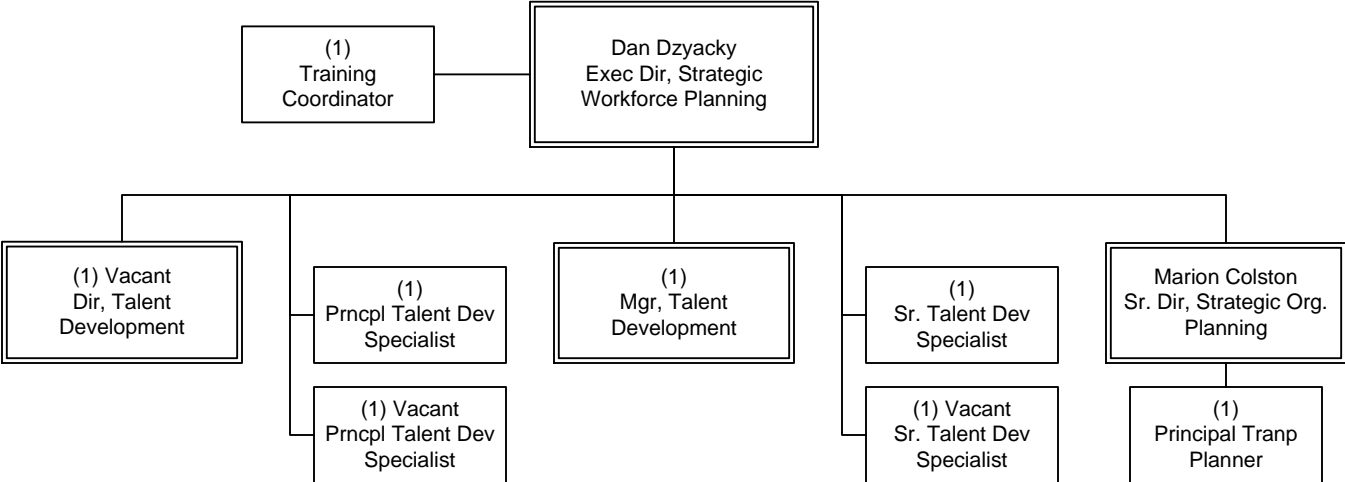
(1)
Training Coordinator

Dan Dzyacky
Exec Dir, Strategic Workforce Planning

(1) Vacant
Dir, Talent Development

(1)
Prncpl Talent Dev Specialist

(1) Vacant
Prncpl Talent Dev Specialist

(1)
Mgr, Talent Development

(1)
Sr. Talent Dev Specialist

(1) Vacant
Sr. Talent Dev Specialist

Marion Colston
Sr. Dir, Strategic Org. Planning

(1)
Principal Tranp Planner